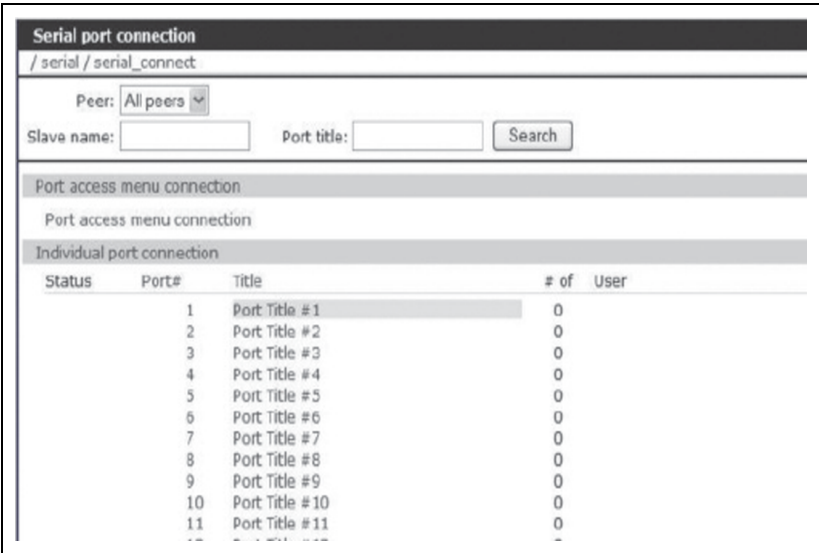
Serial port connection
/ serial / serial_connect

Peer: All peers
Slave name: Port title: Search

Port access menu connection

Port access menu connection

Individual port connection

| Status | Port# | Title | # of | User |
|---|---|---|---|---|
| | 1 | Port Title #1 | 0 | |
| | 2 | Port Title #2 | 0 | |
| | 3 | Port Title #3 | 0 | |
| | 4 | Port Title #4 | 0 | |
| | 5 | Port Title #5 | 0 | |
| | 6 | Port Title #6 | 0 | |
| | 7 | Port Title #7 | 0 | |
| | 8 | Port Title #8 | 0 | |
| | 9 | Port Title #9 | 0 | |
| | 10 | Port Title #10 | 0 | |
| | 11 | Port Title #11 | 0 | |
| | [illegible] | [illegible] | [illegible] | |